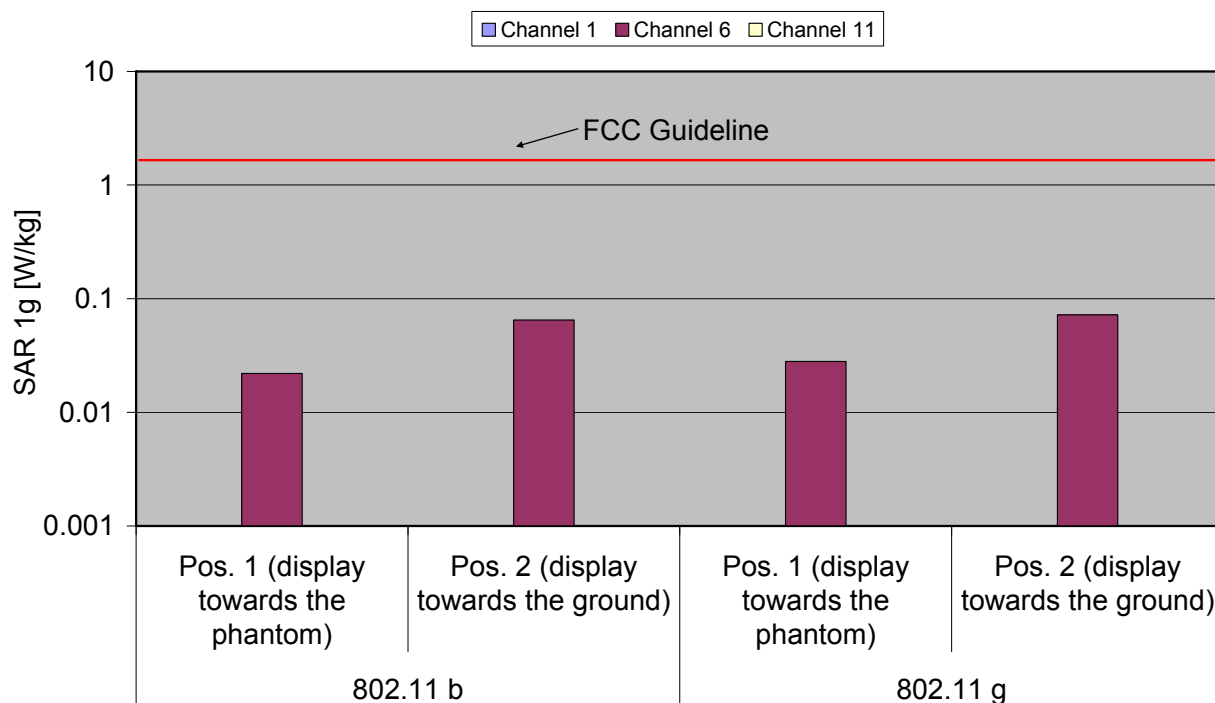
Channel 1 Channel 6 Channel 11

10

1

0.1

0.01

0.001

FCC Guideline

SAR 1g [W/kg]

Pos. 1 (display towards the phantom)

Pos. 2 (display towards the ground)

Pos. 1 (display towards the phantom)

Pos. 2 (display towards the ground)

802.11 b

802.11 g